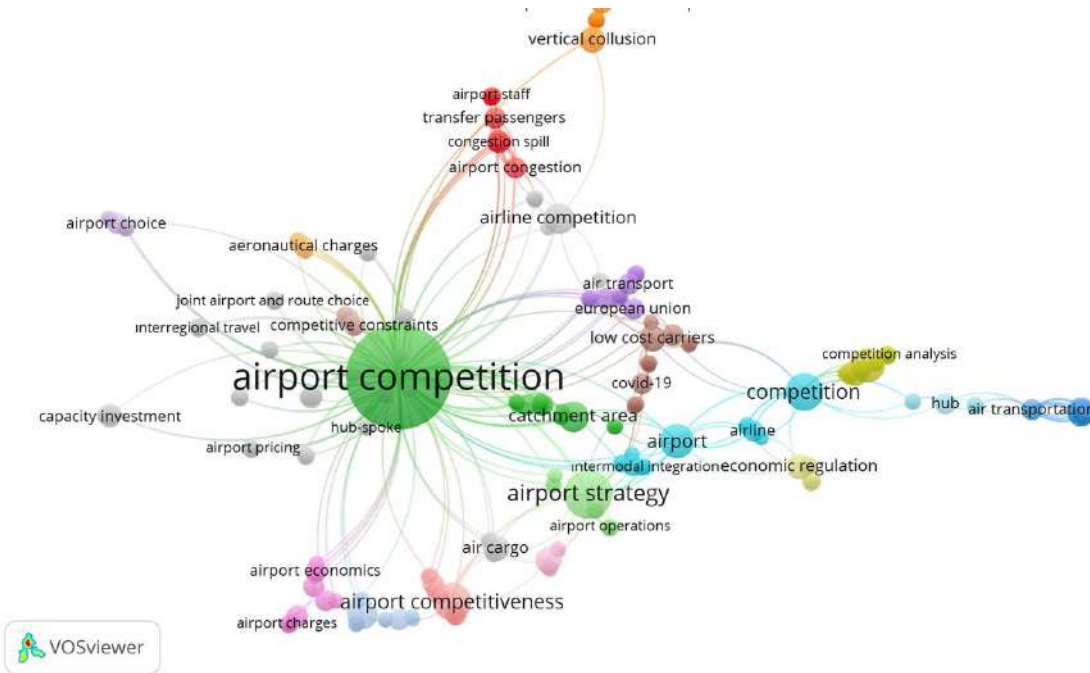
vertical collusion
airport staff
transfer passengers
congestion spill
airport congestion
airline competition
airport choice
aeronautical charges
joint airport and route choice
interregional travel
competitive constraints
air transport
european union
low cost carriers
competition analysis
airport competition
covid-19
competition
capacity investment
hub
air transportatio
catchment area
hub-spoke
airline
airport
airport pricing
intermodal integration
economic regulation
airport strategy
airport operations
air cargo
airport economics
airport competitiveness
airport charges
VOSviewer